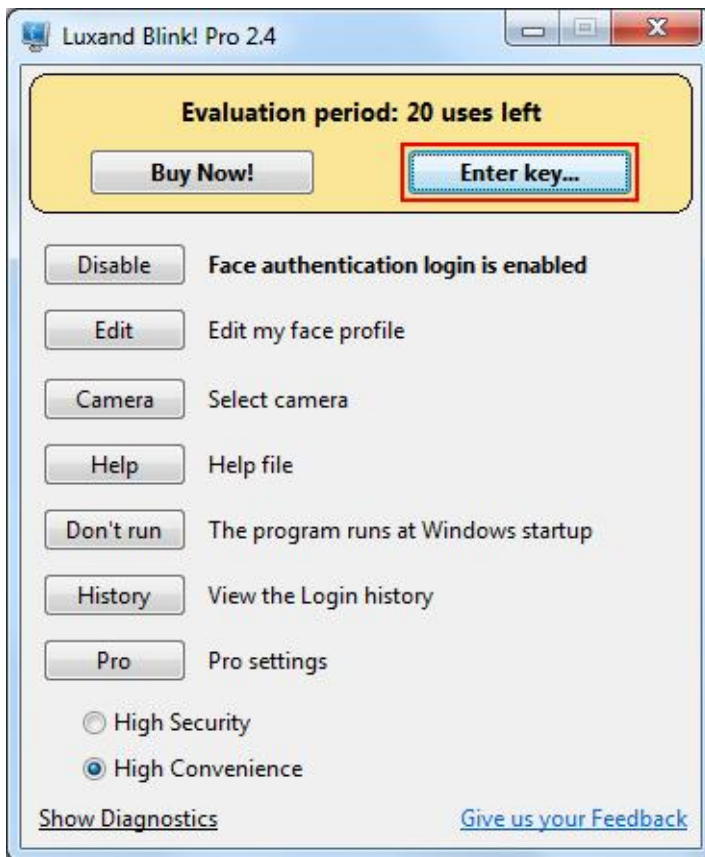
Luxand Blink! Pro 2.4

Evaluation period: 20 uses left

Buy Now!

Enter key...

Disable Face authentication login is enabled

Edit Edit my face profile

Camera Select camera

Help Help file

Don't run The program runs at Windows startup

History View the Login history

Pro Pro settings

High Security

High Convenience

Show Diagnostics

Give us your Feedback